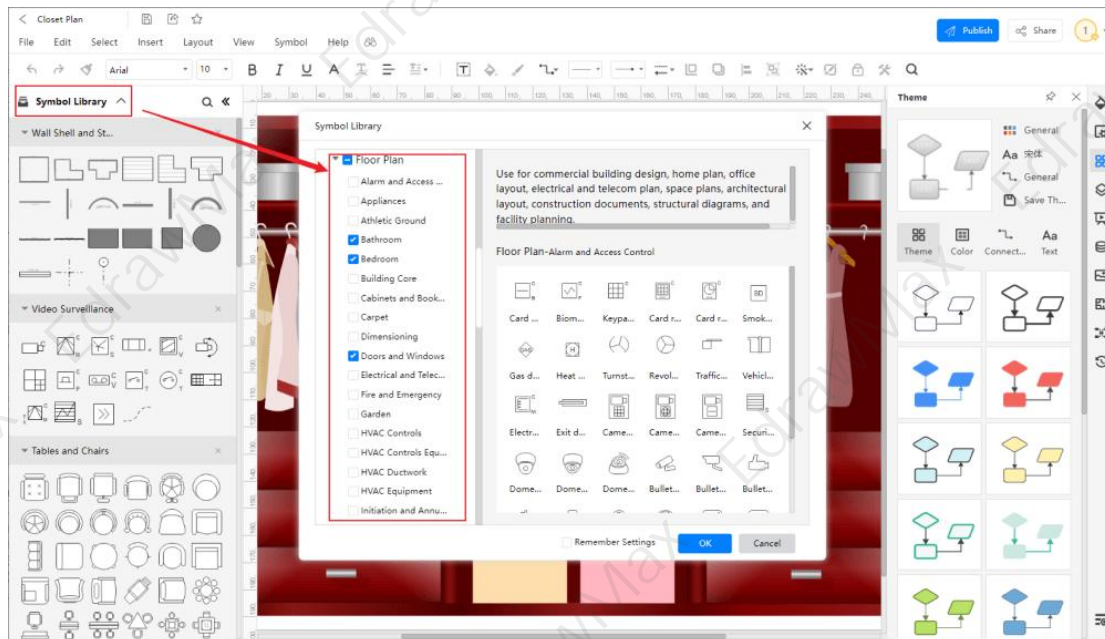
Closet Plan

File Edit Select Insert Layout View Symbol Help

Publish Share

Arial 10

Symbol Library

Wall Shell and St...

Video Surveillance

Tables and Chairs

Symbol Library

Floor Plan

Alarm and Access ...
Appliances
Athletic Ground
Bathroom
Bedroom
Building Core
Cabinets and Book...
Carpet
Dimensioning
Doors and Windows
Electrical and Telec...
Fire and Emergency
Garden
HVAC Controls
HVAC Controls Equ...
HVAC Ductwork
HVAC Equipment
Initiation and Annu...

Use for commercial building design, home plan, office layout, electrical and telecom plan, space plans, architectural layout, construction documents, structural diagrams, and facility planning.

Floor Plan-Alarm and Access Control

Card ... Biom... Keypa... Card r... Card r... Smok...
Gas d... Heat ... Turnst... Revol... Traffic... Vehicl...
Electr... Exit d... Came... Came... Came... Securi...
Dome... Dome... Dome... Bullet... Bullet... Bullet...

Remember Settings OK Cancel

Theme

General
宋体
General
Save Th...

Theme Color Connect... Text